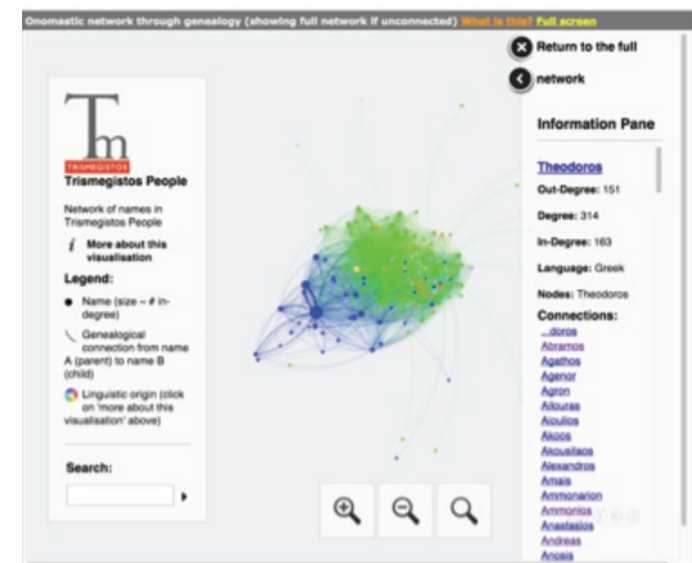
Onomastic network through genealogy (showing full network if unconnected) What is this? Full screen

Return to the full network

Tm
TRISMEGISTOS
Trismegistos People

Network of names in Trismegistos People

More about this visualisation

Legend:

Name (size ~ # in-degree)

Genealogical connection from name A (parent) to name B (child)

Linguistic origin (click on 'more about this visualisation' above)

Search:

Information Pane

Theodoros

Out-Degree: 151

Degree: 314

In-Degree: 163

Language: Greek

Nodes: Theodoros

Connections:
...doros
Abramos
Agathos
Agenor
Agron
Ailouras
Aioulios
Akoos
Akousilaos
Alexandros
Amais
Ammonarion
Ammonios
Anastasios
Andreas
Anosis